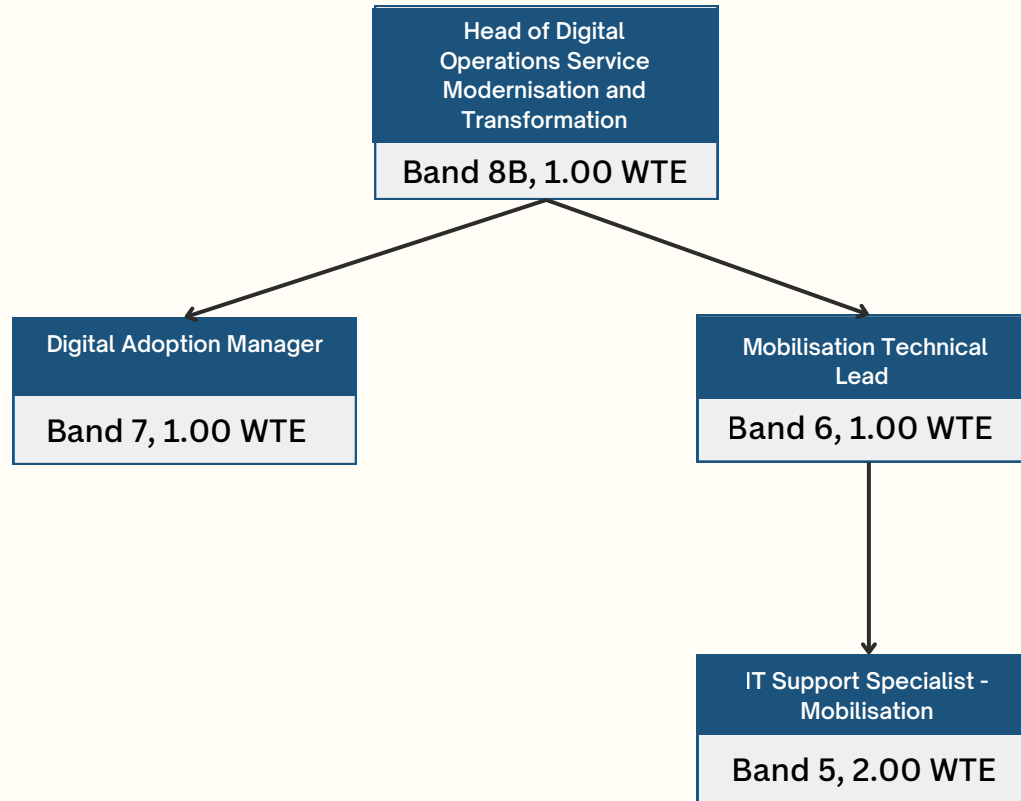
Head of Digital Operations Service Modernisation and Transformation

Band 8B, 1.00 WTE

Digital Adoption Manager

Band 7, 1.00 WTE

Mobilisation Technical Lead

Band 6, 1.00 WTE

IT Support Specialist - Mobilisation

Band 5, 2.00 WTE